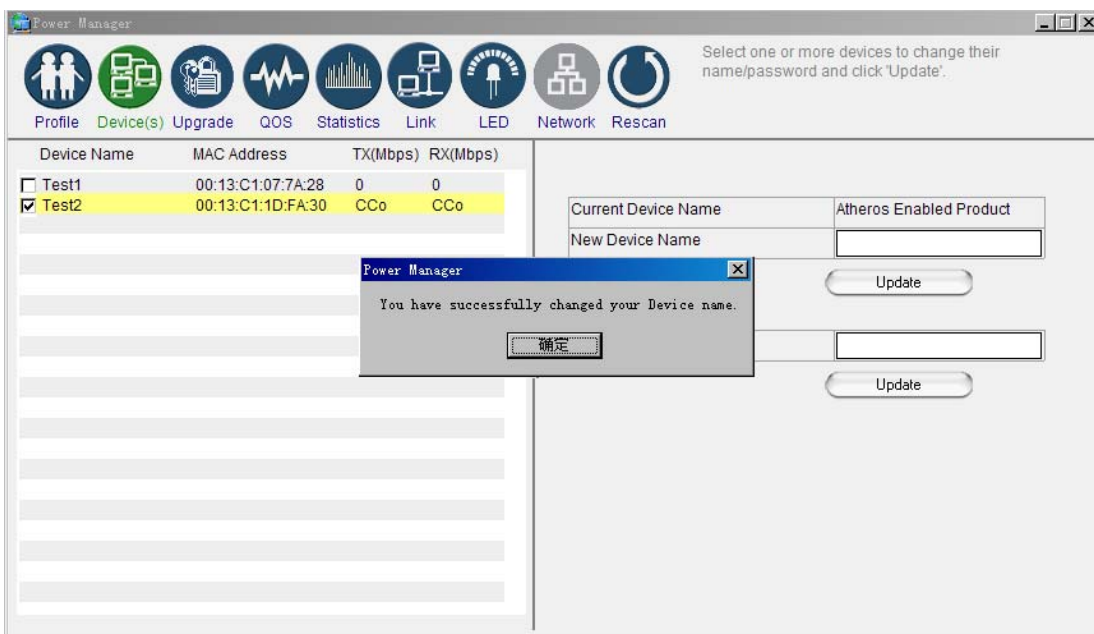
Power Manager

Profile Device(s) Upgrade QOS Statistics Link LED Network Rescan

Select one or more devices to change their name/password and click 'Update'.

| Device Name | MAC Address | TX(Mbps) | RX(Mbps) |
|---|---|---|---|
| ☐ Test1 | 00:13:C1:07:7A:28 | 0 | 0 |
| ☑ Test2 | 00:13:C1:1D:FA:30 | CCo | CCo |

| Current Device Name | Atheros Enabled Product |
|---|---|
| New Device Name | |

Update

Update

Power Manager

You have successfully changed your Device name.

确定